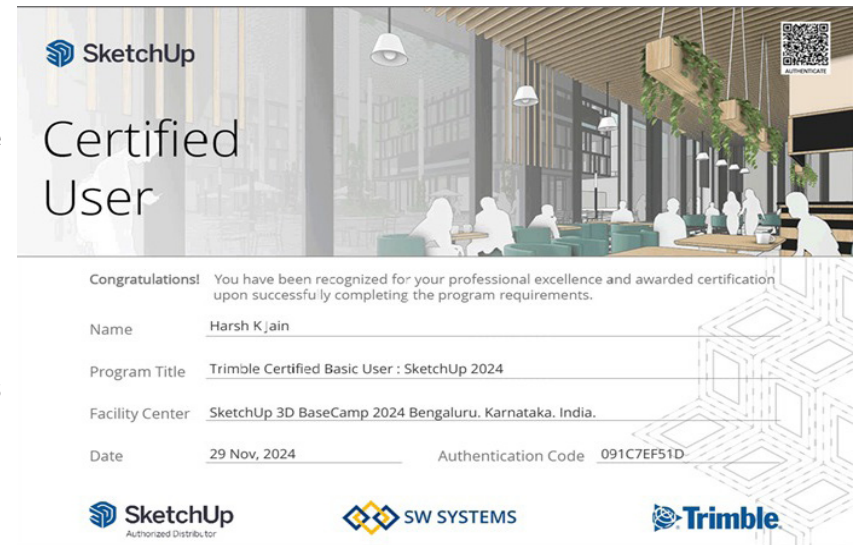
SketchUp

Certified User

AUTHENTICATE

Congratulations! You have been recognized for your professional excellence and awarded certification upon successfully completing the program requirements.

Name Harsh K Jain

Program Title Trimble Certified Basic User : SketchUp 2024

Facility Center SketchUp 3D BaseCamp 2024 Bengaluru. Karnataka. India.

Date 29 Nov, 2024

Authentication Code 091C7EF51D

SketchUp
Authorized Distributor

SW SYSTEMS

Trimble.